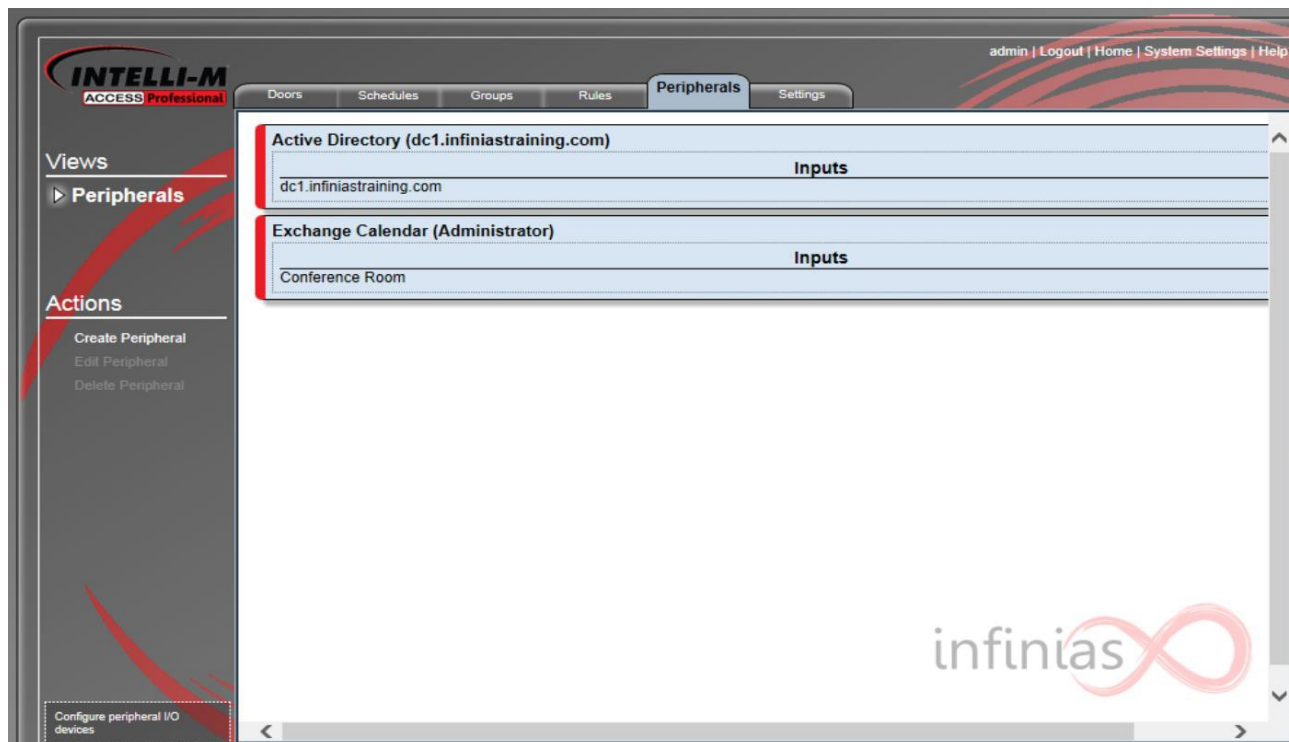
INTELLI-M
ACCESS Professional

admin | Logout | Home | System Settings | Help

Doors | Schedules | Groups | Rules | Peripherals | Settings

Views

Peripherals

Actions

Create Peripheral
Edit Peripheral
Delete Peripheral

Active Directory (dc1.infiniastraining.com)

Inputs

dc1.infiniastraining.com

Exchange Calendar (Administrator)

Inputs

Conference Room

infinias

Configure peripheral I/O devices